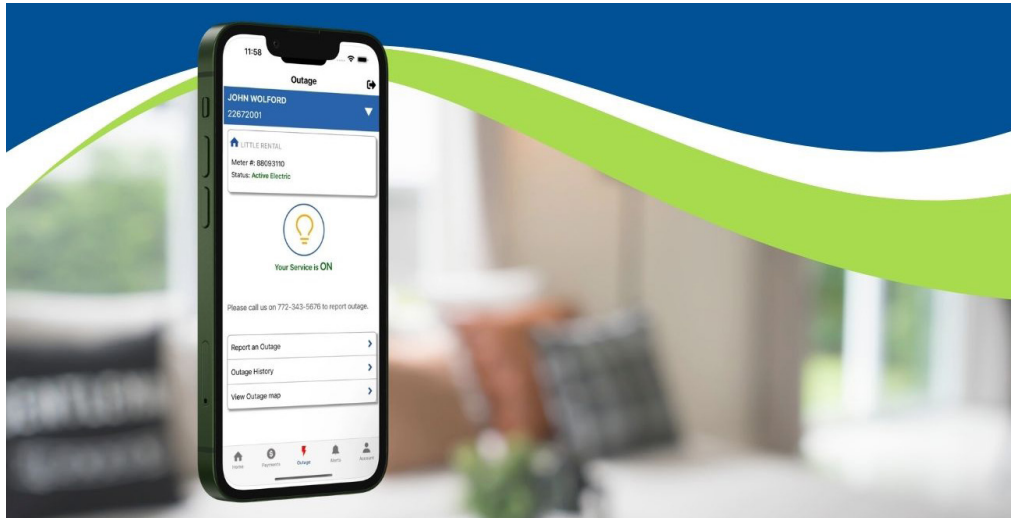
11:58

Outage

JOHN WOLFORD
22672001

LITTLE RENTAL
Meter #: B8093110
Status: Active Electric

Your Service is ON

Please call us on 772-343-5676 to report outage.

Report an Outage
Outage History
View Outage map

Home Payments Outage Alerts Account